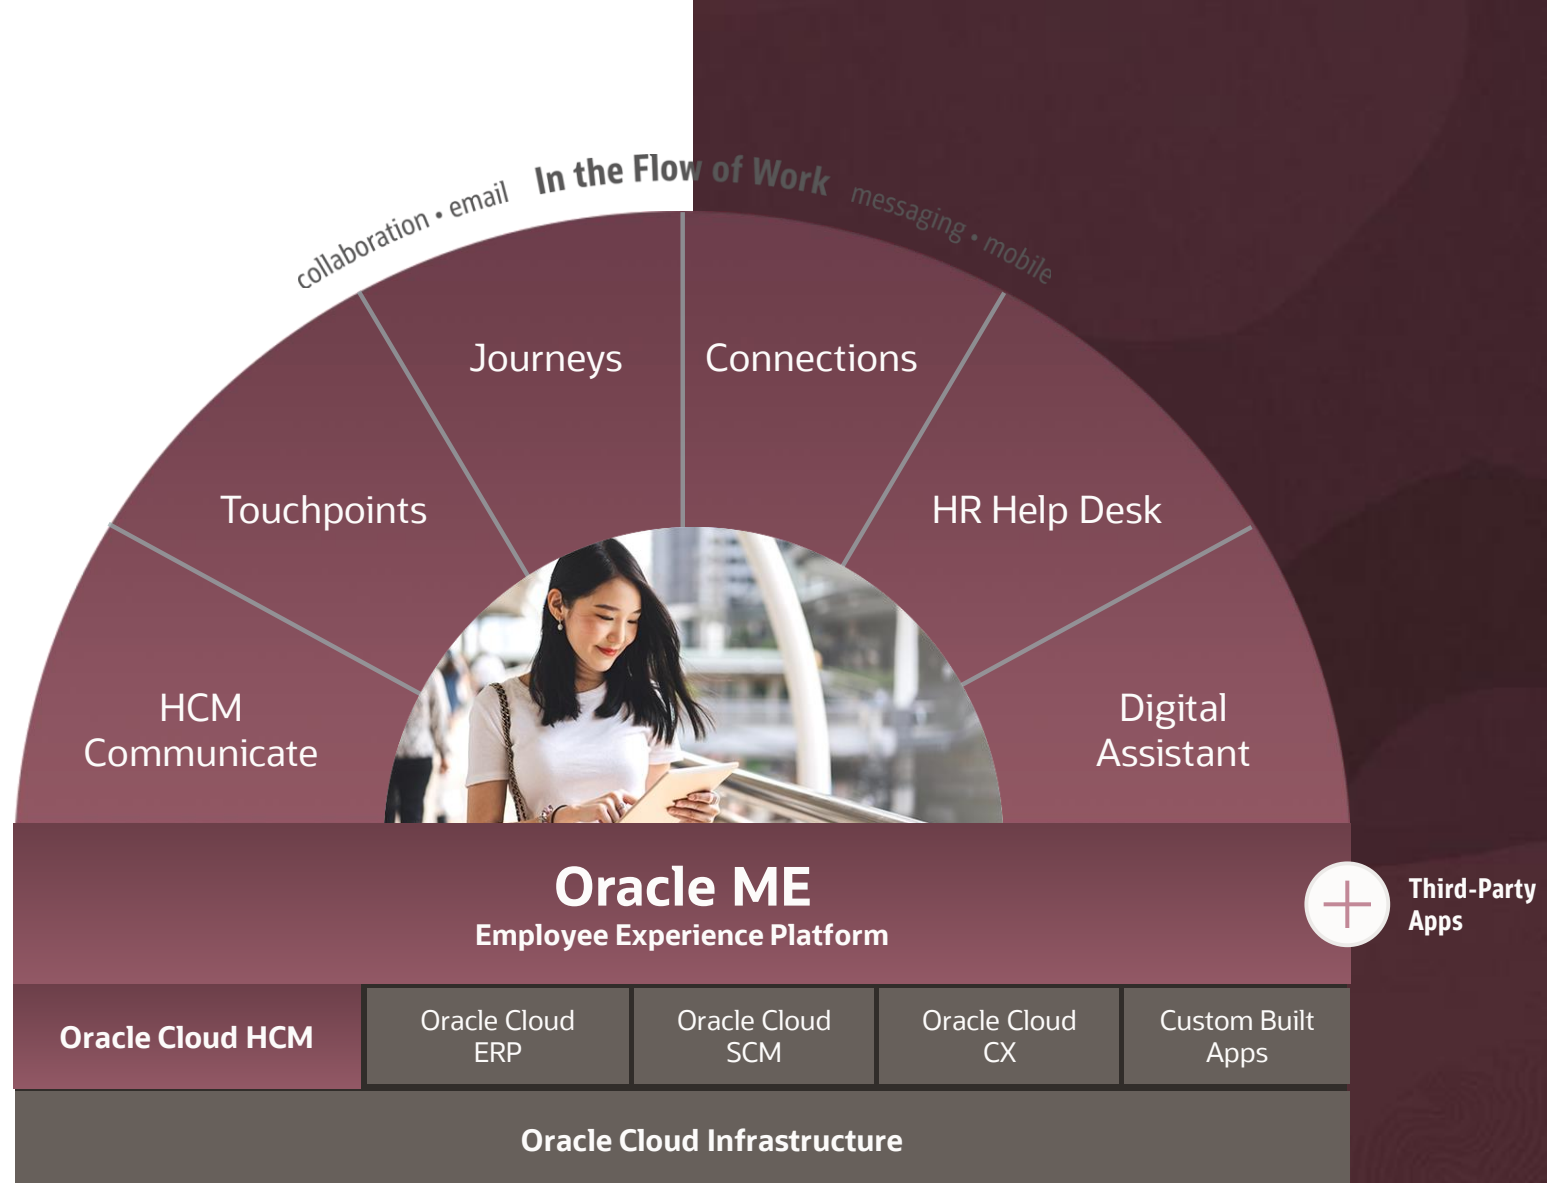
collaboration • email In the Flow of Work messaging • mobile

Journeys

Connections

Touchpoints

HR Help Desk

HCM Communicate

Digital Assistant

Oracle ME
Employee Experience Platform

Third-Party Apps

Oracle Cloud HCM

Oracle Cloud ERP

Oracle Cloud SCM

Oracle Cloud CX

Custom Built Apps

Oracle Cloud Infrastructure